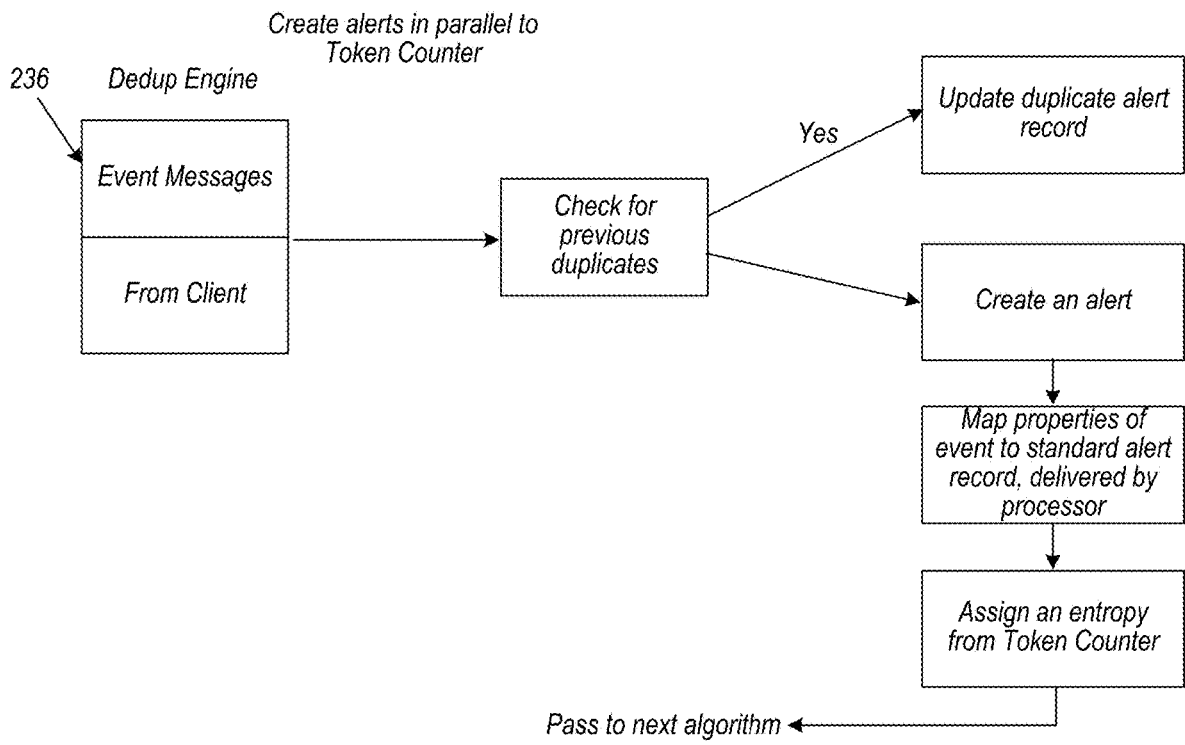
Create alerts in parallel to Token Counter

236

Dedup Engine

Event Messages

From Client

Check for previous duplicates

Yes

Update duplicate alert record

Create an alert

Map properties of event to standard alert record, delivered by processor

Assign an entropy from Token Counter

Pass to next algorithm